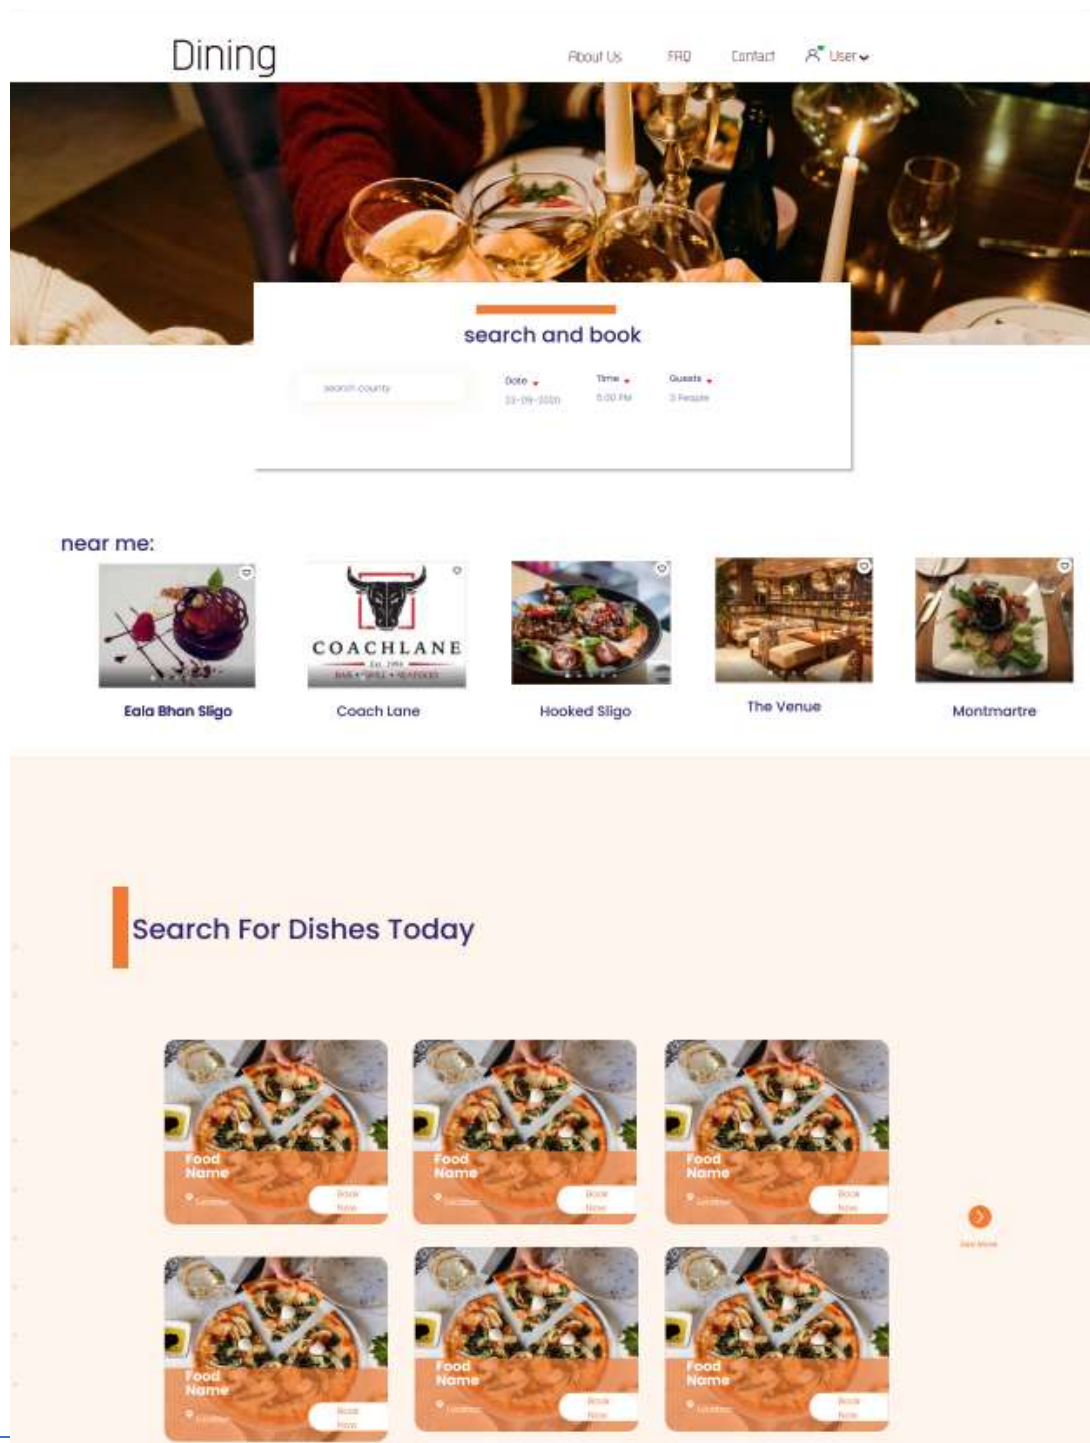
Dining

About Us FAQ Contact User

search and book

search county

Date 22-09-2020

Time 5:00 PM

Guests 2 People

near me:

COACHLANE
Est. 1991
BAR • GRILL • SEAFOOD

Eala Bhan Sligo

Coach Lane

Hooked Sligo

The Venue

Montmartre

Search For Dishes Today

Food Name
Location
Book Now

Food Name
Location
Book Now

Food Name
Location
Book Now

See More

Food Name
Location
Book Now

Food Name
Location
Book Now

Food Name
Location
Book Now